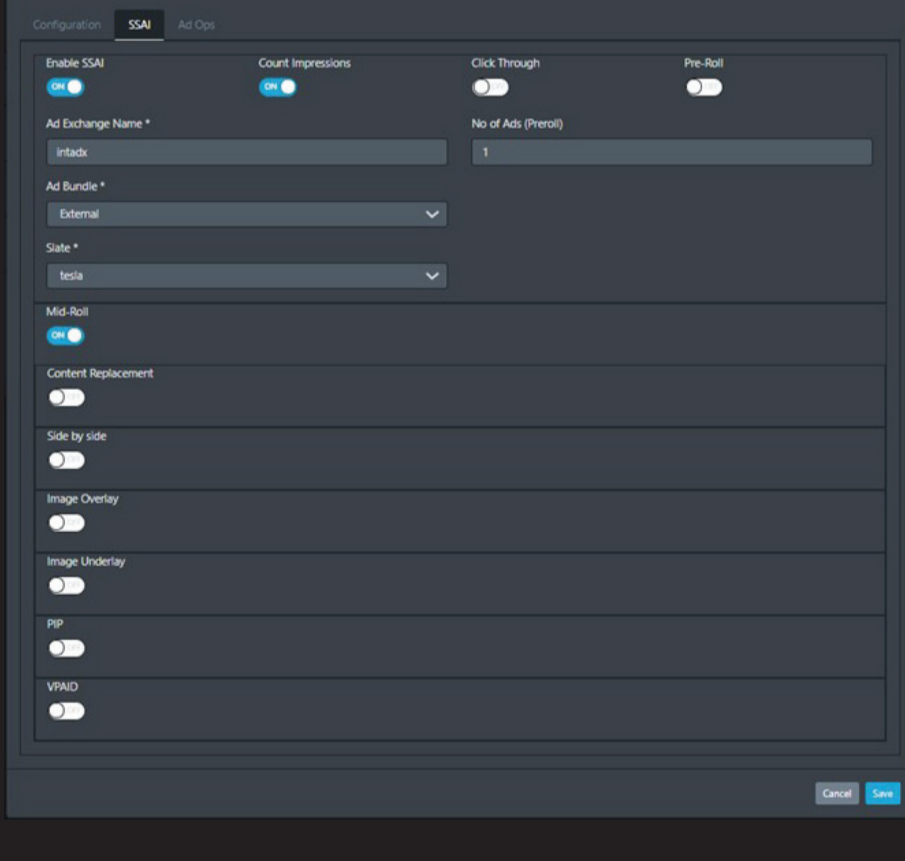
Configuration SSAI Ad Ops

Enable SSAI
ON

Count Impressions
ON

Click Through
OFF

Pre-Roll
OFF

Ad Exchange Name *
intadx

No of Ads (Preroll)
1

Ad Bundle *
External

Slate *
tesla

Mid-Roll
ON

Content Replacement
OFF

Side by side
OFF

Image Overlay
OFF

Image Underlay
OFF

PIP
OFF

VPAID
OFF

Cancel Save